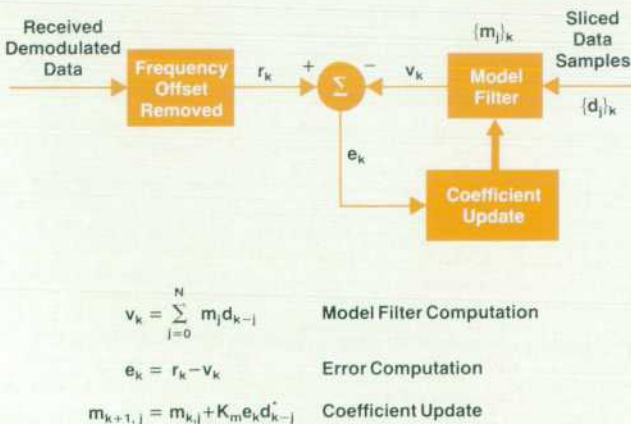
Received Demodulated Data

Frequency Offset Removed

$r_k$

+

$\Sigma$

−

$v_k$

$\{m_j\}_k$

Model Filter

Sliced Data Samples

$\{d_j\}_k$

$e_k$

Coefficient Update

$v_k = \sum_{j=0}^{N} m_j d_{k-j}$ Model Filter Computation

$e_k = r_k - v_k$ Error Computation

$m_{k+1,j} = m_{k,j} + K_m e_k d^*_{k-j}$ Coefficient Update